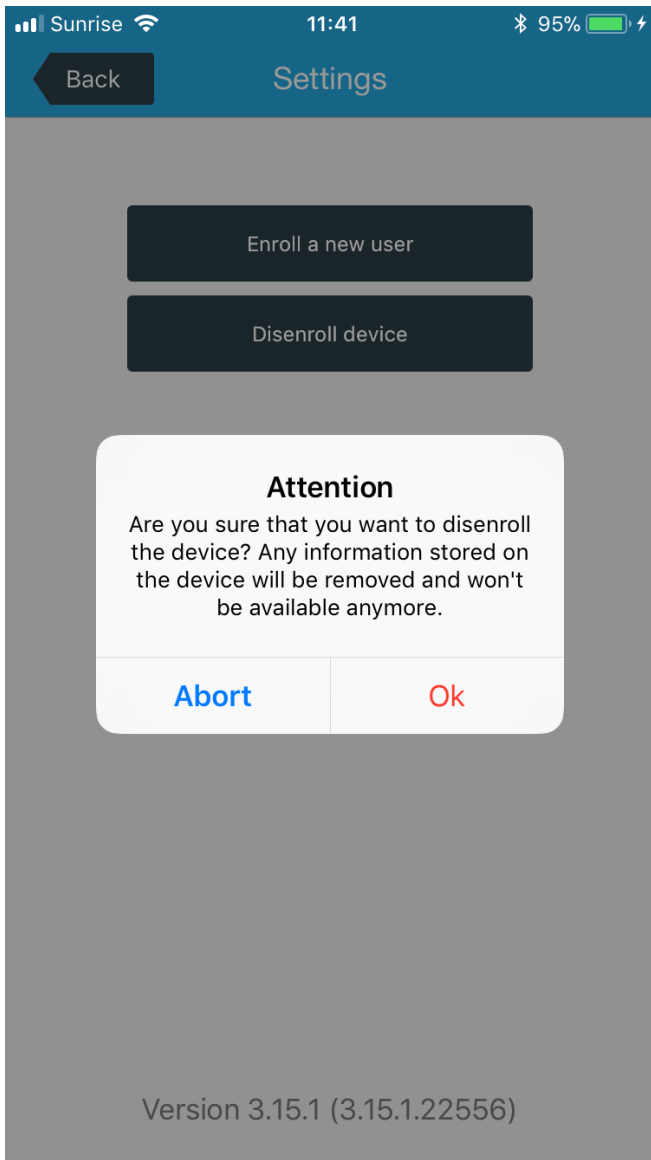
Sunrise 11:41 95%

Back Settings

Enroll a new user

Disenroll device

Attention
Are you sure that you want to disenroll the device? Any information stored on the device will be removed and won't be available anymore.

Abort Ok

Version 3.15.1 (3.15.1.22556)